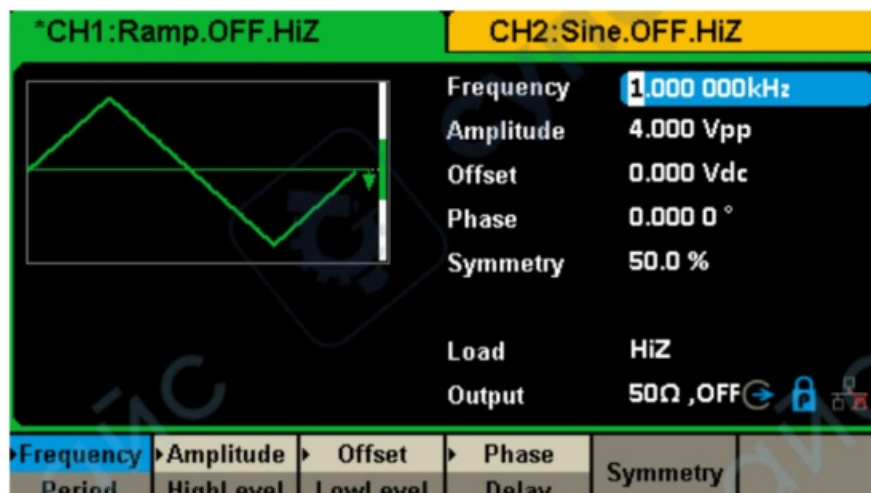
*CH1:Ramp.OFF.HiZ

CH2:Sine.OFF.HiZ

Frequency 1.000 000kHz
Amplitude 4.000 Vpp
Offset 0.000 Vdc
Phase 0.000 0 °
Symmetry 50.0 %

Load HiZ
Output 50Ω ,OFF

Frequency Period
Amplitude HighLevel
Offset LowLevel
Phase Delay
Symmetry